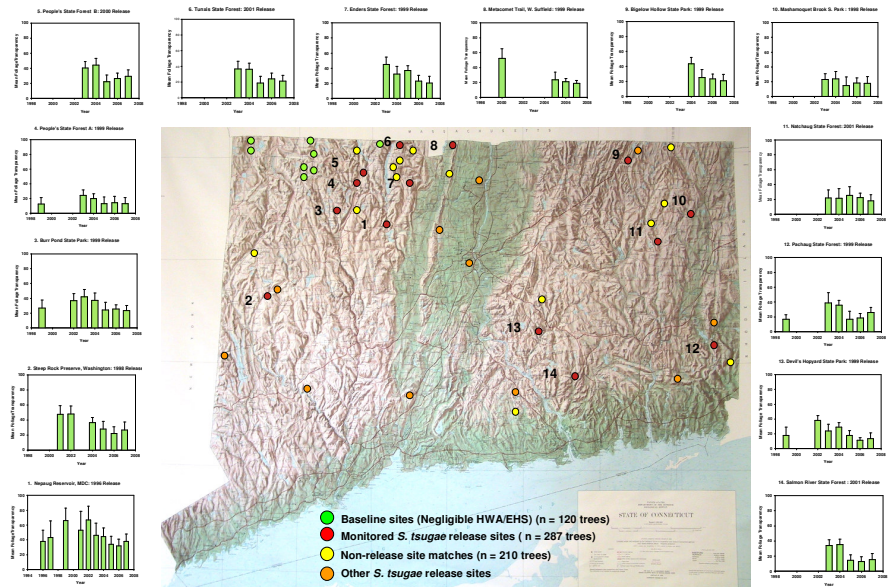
5. People's State Forest B: 2000 Release
Mean Foliage Transparency
100
80
60
40
20
0
1998 2000 2002 2004 2006 2008
Year

6. Tunxis State Forest: 2001 Release
Mean Foliage Transparency
100
80
60
40
20
0
1998 2000 2002 2004 2006 2008
Year

7. Enders State Forest: 1999 Release
Mean Foliage Transparency
100
80
60
40
20
0
1998 2000 2002 2004 2006 2008
Year

8. Metacomet Trail, W. Suffield: 1999 Release
Mean Foliage Transparency
100
80
60
40
20
0
1998 2000 2002 2004 2006 2008
Year

9. Bigelow Hollow State Park: 1999 Release
Mean Foliage Transparency
100
80
60
40
20
0
1998 2000 2002 2004 2006 2008
Year

10. Mashamoquet Brook S. Park : 1998 Release
Mean Foliage Transparency
100
80
60
40
20
0
1998 2000 2002 2004 2006 2008
Year

4. People's State Forest A: 1999 Release
Mean Foliage Transparency
100
80
60
40
20
0
1998 2000 2002 2004 2006 2008
Year

11. Natchaug State Forest: 2001 Release
Mean Foliage Transparency
100
80
60
40
20
0
1998 2000 2002 2004 2006 2008
Year

3. Burr Pond State Park: 1999 Release
Mean Foliage Transparency
100
80
60
40
20
0
1998 2000 2002 2004 2006 2008
Year

12. Pachaug State Forest: 1999 Release
Mean Foliage Transparency
100
80
60
40
20
0
1998 2000 2002 2004 2006 2008
Year

2. Steep Rock Preserve, Washington: 1998 Release
Mean Foliage Transparency
100
80
60
40
20
0
1998 2000 2002 2004 2006 2008
Year

13. Devil's Hopyard State Park: 1999 Release
Mean Foliage Transparency
100
80
60
40
20
0
1998 2000 2002 2004 2006 2008
Year

1. Nepaug Reservoir, MDC: 1996 Release
Mean Foliage Transparency
100
80
60
40
20
0
1994 1996 1998 2000 2002 2004 2006 2008
Year

14. Salmon River State Forest : 2001 Release
Mean Foliage Transparency
100
80
60
40
20
0
1998 2000 2002 2004 2006 2008
Year

M A S S A C H U S E T T S
1 2 3 4 5 6 7 8 9 10 11 12 13 14

STATE OF CONNECTICUT

Baseline sites (Negligible HWA/EHS) (n = 120 trees)
Monitored S. tsugae release sites (n = 287 trees)
Non-release site matches (n = 210 trees)
Other S. tsugae release sites